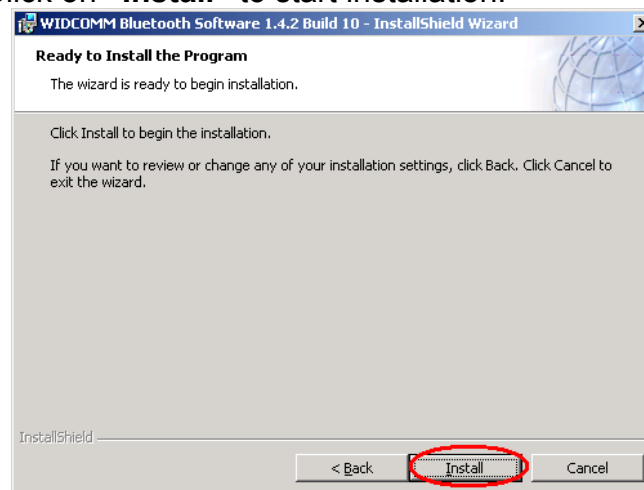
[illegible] "Install" to start installation.

WIDCOMM Bluetooth Software 1.4.2 Build 10 - InstallShield Wizard

Ready to Install the Program

The wizard is ready to begin installation.

Click Install to begin the installation.

If you want to review or change any of your installation settings, click Back. Click Cancel to exit the wizard.

InstallShield

< Back

Install

Cancel